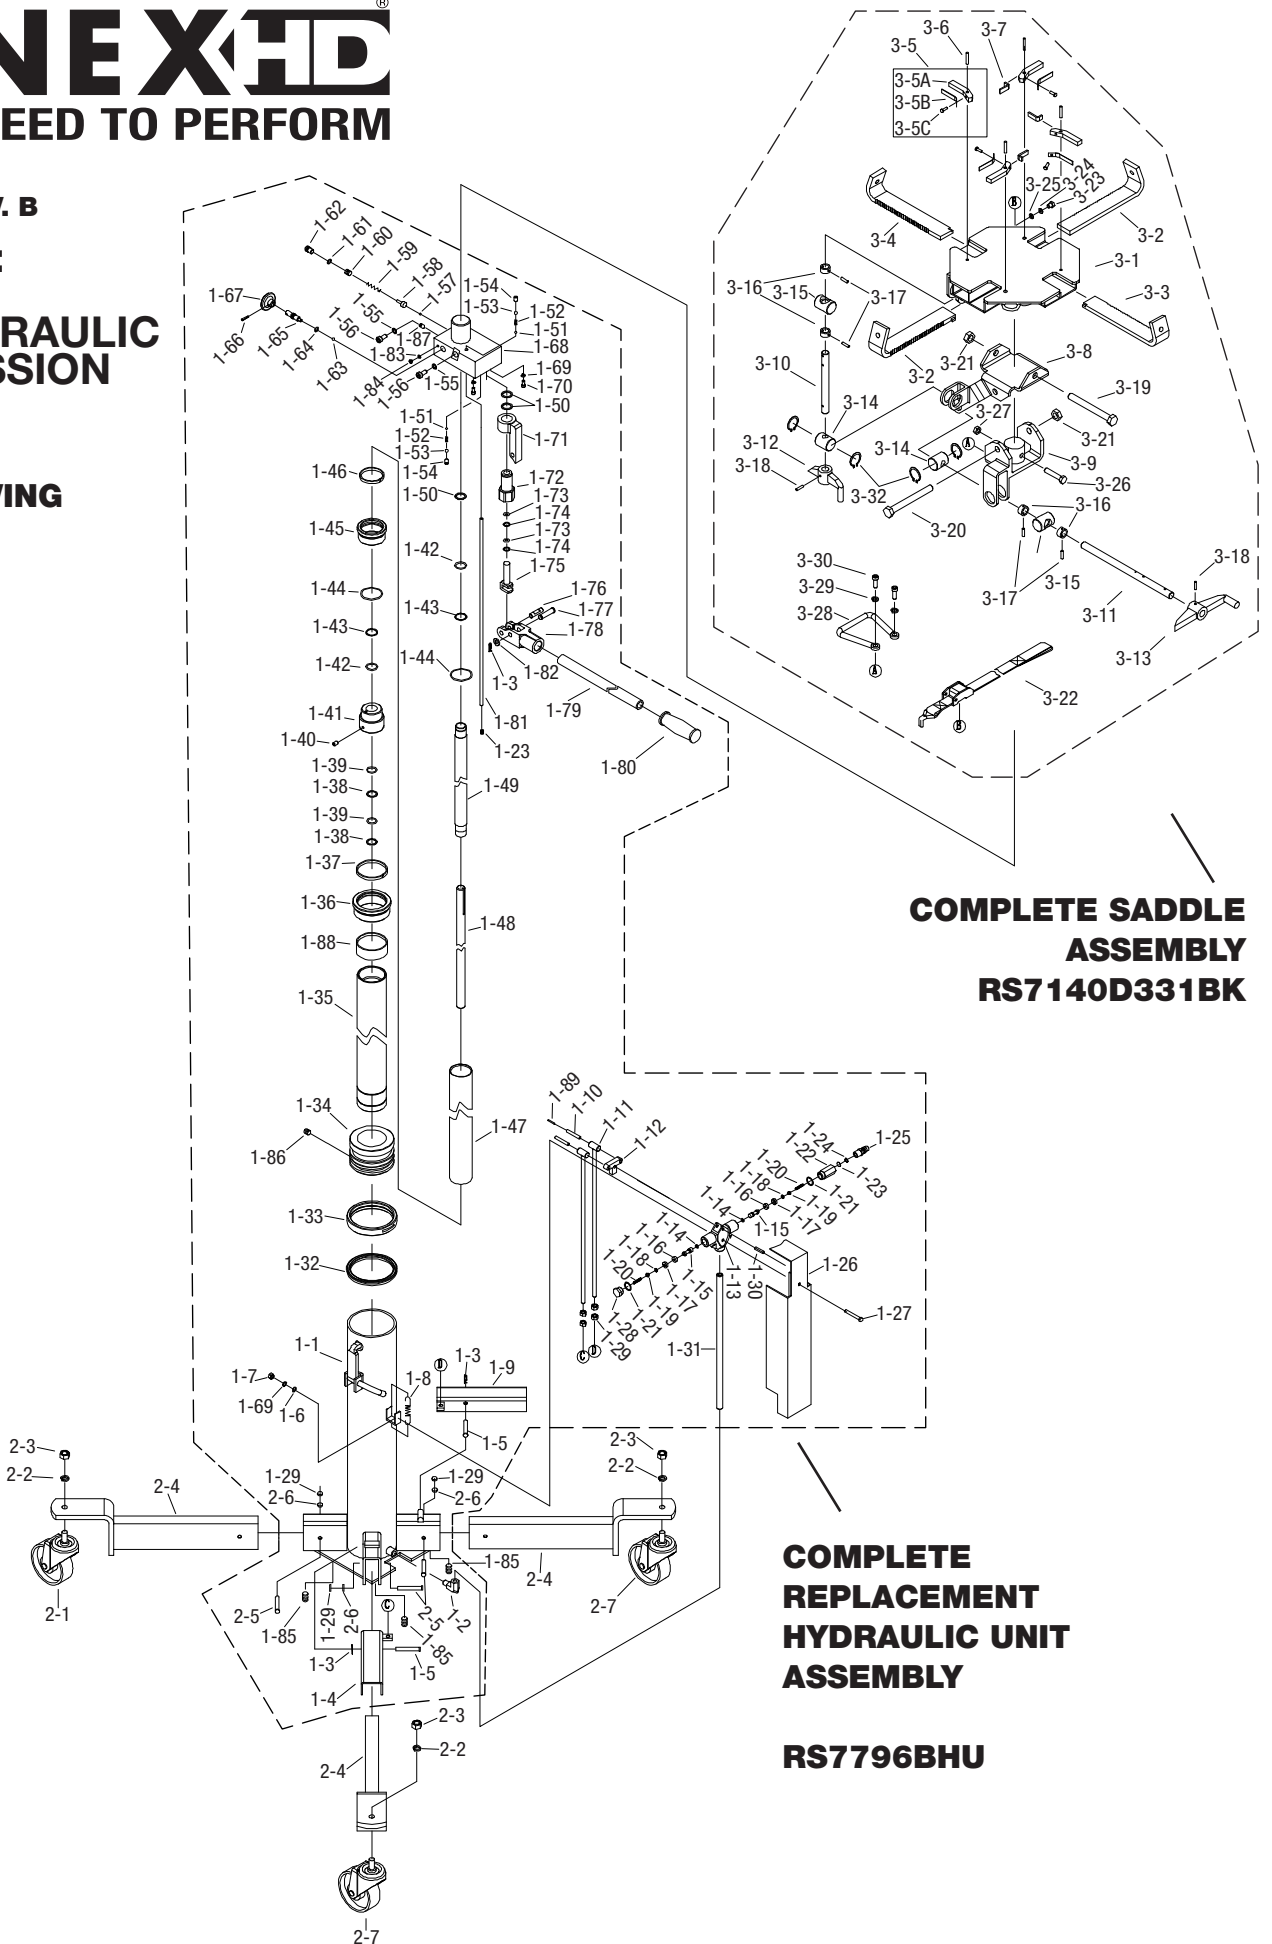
NEXHD®
EED TO PERFORM

. B

E

RAULIC
SSION

VING

COMPLETE SADDLE ASSEMBLY RS7140D331BK

COMPLETE REPLACEMENT HYDRAULIC UNIT ASSEMBLY

RS7796BHU

3-6 3-7 3-5 3-5A 3-5B 3-5C 3-25 3-24 3-23 3-4 3-2 3-1 3-3 3-16 3-15 3-17 3-2 3-21 3-8 3-10 3-19 3-14 3-27 3-21 3-12 3-18 3-14 3-9 3-32 3-26 3-20 3-16 3-30 3-29 3-28 3-17 3-15 3-11 3-18 3-13 3-22

1-62 1-61 1-60 1-59 1-58 1-57 1-67 1-55 1-56 1-87 1-54 1-53 1-52 1-51 1-68 1-66 1-65 1-64 1-63 1-83 1-84 1-56 1-55 1-69 1-70 1-50 1-51 1-52 1-53 1-54 1-71 1-46 1-50 1-72 1-73 1-74 1-73 1-74 1-75 1-45 1-42 1-76 1-77 1-44 1-43 1-78 1-43 1-42 1-44 1-82 1-3 1-79 1-41 1-40 1-81 1-23 1-80 1-39 1-38 1-49 1-39 1-38 1-37 1-36 1-48 1-88 1-35 1-34 1-47 1-86 1-33 1-32

1-89 1-10 1-11 1-12 1-24 1-25 1-22 1-23 1-20 1-21 1-18 1-19 1-16 1-17 1-14 1-15 1-14 1-16 1-18 1-20 1-15 1-17 1-19 1-21 1-28 1-29 1-13 1-30 1-26 1-27 1-31

1-1 1-3 1-9 1-7 1-8 1-69 1-6 1-5 2-3 2-2 2-4 1-29 2-6 1-29 2-6 2-3 2-2 1-85 2-4 2-7 2-1 2-5 1-85 1-29 2-6 2-5 1-2 1-85 1-3 1-5 1-4 2-3 2-2 2-4 2-7